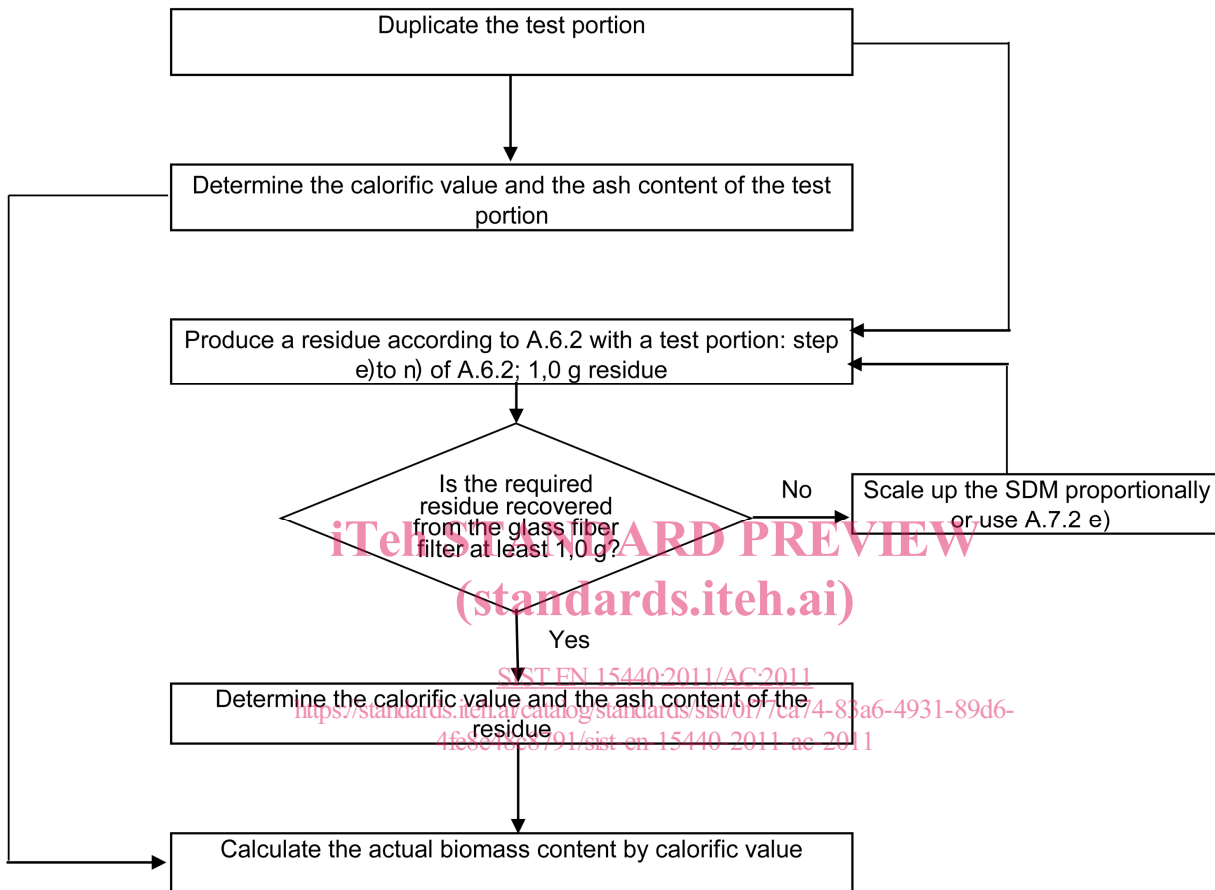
Duplicate the test portion

Determine the calorific value and the ash content of the test portion

Produce a residue according to A.6.2 with a test portion: step e)to n) of A.6.2; 1,0 g residue

Is the required residue recovered from the glass fiber filter at least 1,0 g?

No

Scale up the SDM proportionally or use A.7.2 e)

Yes

Determine the calorific value and the ash content of the residue

Calculate the actual biomass content by calorific value

iTeh STANDARD PREVIEW
(standards.iteh.ai)
SIST EN 15440:2011/AC:2011
https://standards.iteh.ai/catalog/standards/sist/0177ca74-83a6-4931-89d6-4fe8e48e8791/sist-en-15440-2011-ac-2011